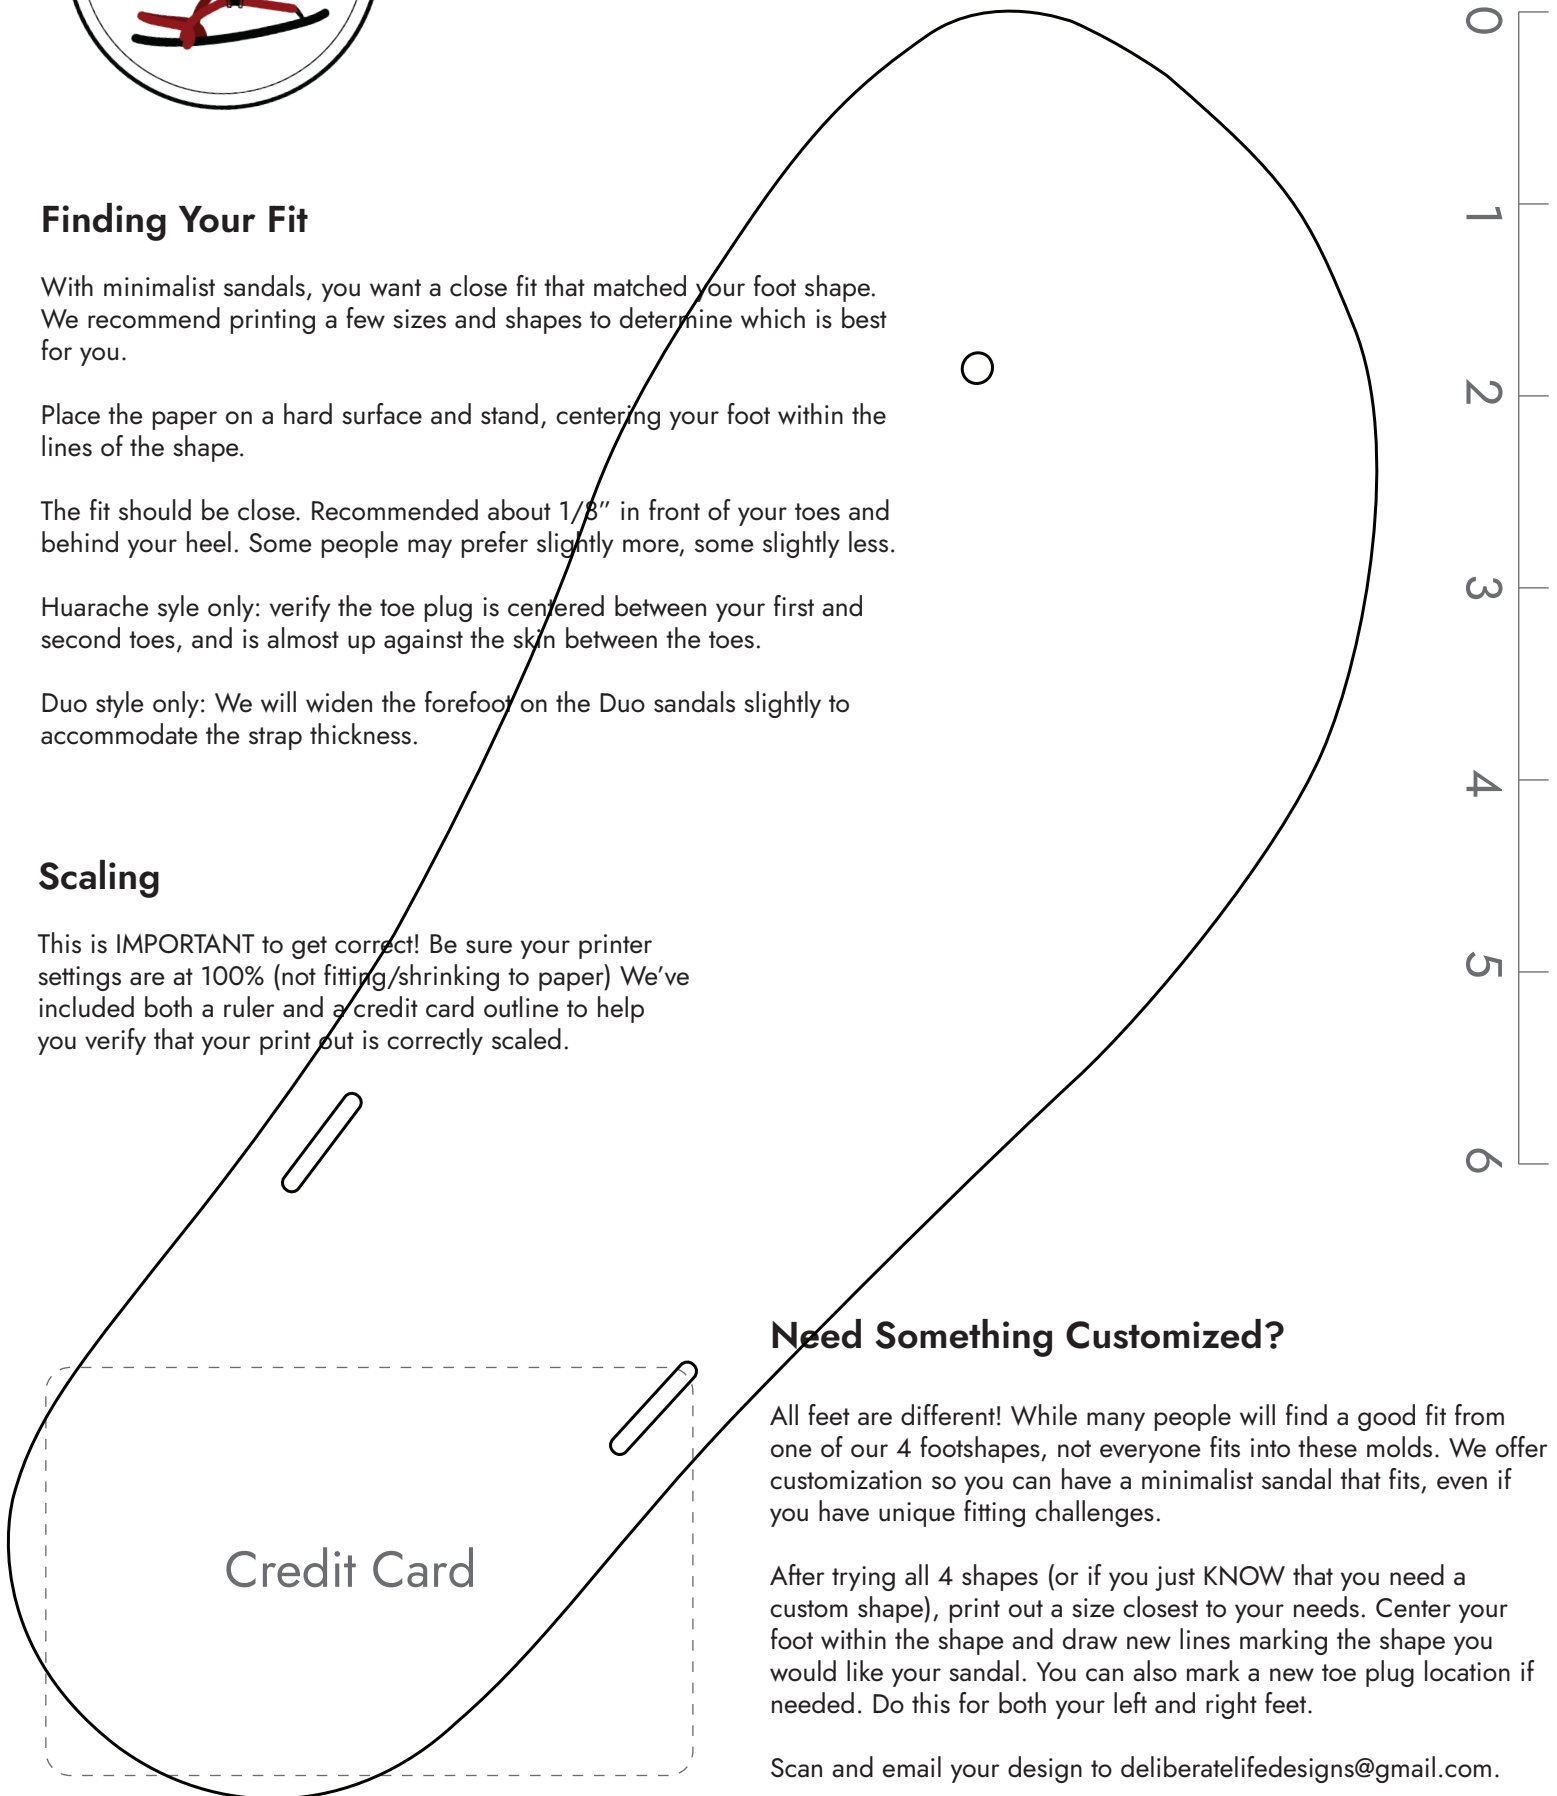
Finding Your Fit

With minimalist sandals, you want a close fit that matched your foot shape. We recommend printing a few sizes and shapes to determine which is best for you.

Place the paper on a hard surface and stand, centering your foot within the lines of the shape.

The fit should be close. Recommended about 1/8" in front of your toes and behind your heel. Some people may prefer slightly more, some slightly less.

Huarache syle only: verify the toe plug is centered between your first and second toes, and is almost up against the skin between the toes.

Duo style only: We will widen the forefoot on the Duo sandals slightly to accommodate the strap thickness.

Scaling

This is IMPORTANT to get correct! Be sure your printer settings are at 100% (not fitting/shrinking to paper) We've included both a ruler and a credit card outline to help you verify that your print out is correctly scaled.

0
1
2
3
4
5
6

Credit Card

Need Something Customized?

All feet are different! While many people will find a good fit from one of our 4 footshapes, not everyone fits into these molds. We offer customization so you can have a minimalist sandal that fits, even if you have unique fitting challenges.

After trying all 4 shapes (or if you just KNOW that you need a custom shape), print out a size closest to your needs. Center your foot within the shape and draw new lines marking the shape you would like your sandal. You can also mark a new toe plug location if needed. Do this for both your left and right feet.

Scan and email your design to deliberatelifedesigns@gmail.com.